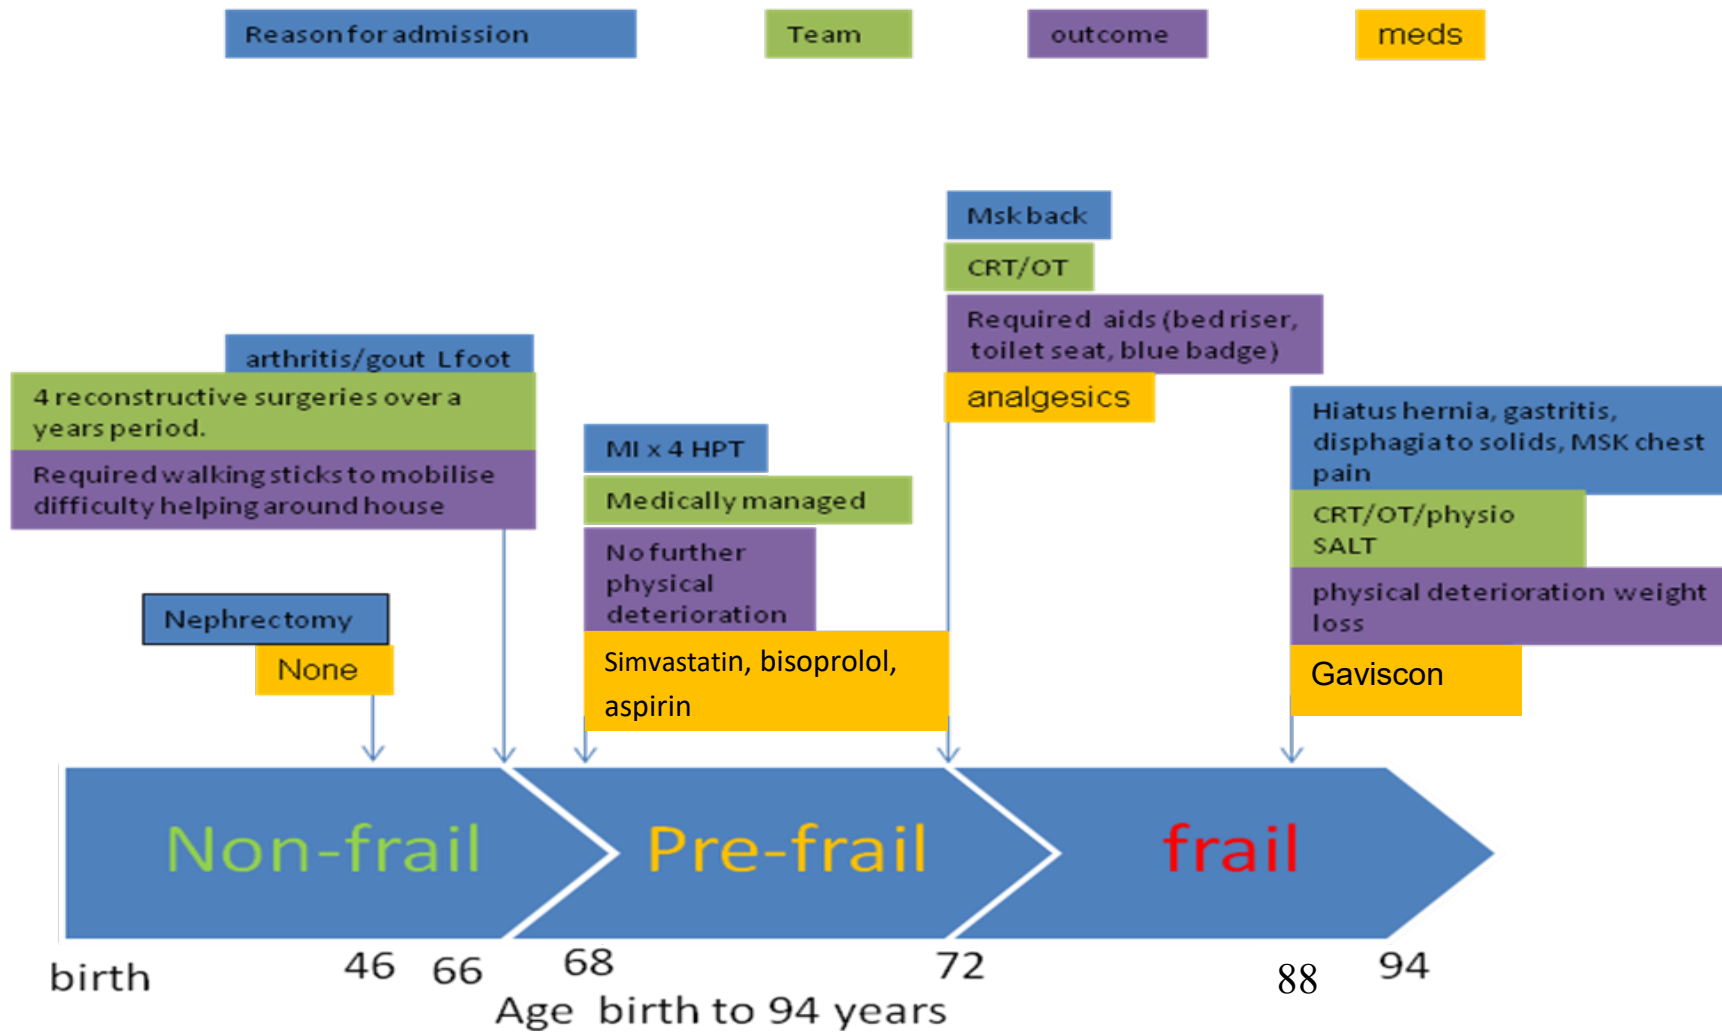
Reason for admission

Team

outcome

meds

Msk back

CRT/OT

Required aids (bed riser, toilet seat, blue badge)

analgesics

arthritis/gout Lfoot

4 reconstructive surgeries over a years period.

Required walking sticks to mobilise difficulty helping around house

Hiatus hernia, gastritis, disphagia to solids, MSK chest pain

CRT/OT/physio SALT

physical deterioration weight loss

Gaviscon

MI x 4 HPT

Medically managed

No further physical deterioration

Simvastatin, bisoprolol, aspirin

Nephrectomy

None

Non-frail

Pre-frail

frail

birth 46 66 68 72 88 94

Age birth to 94 years